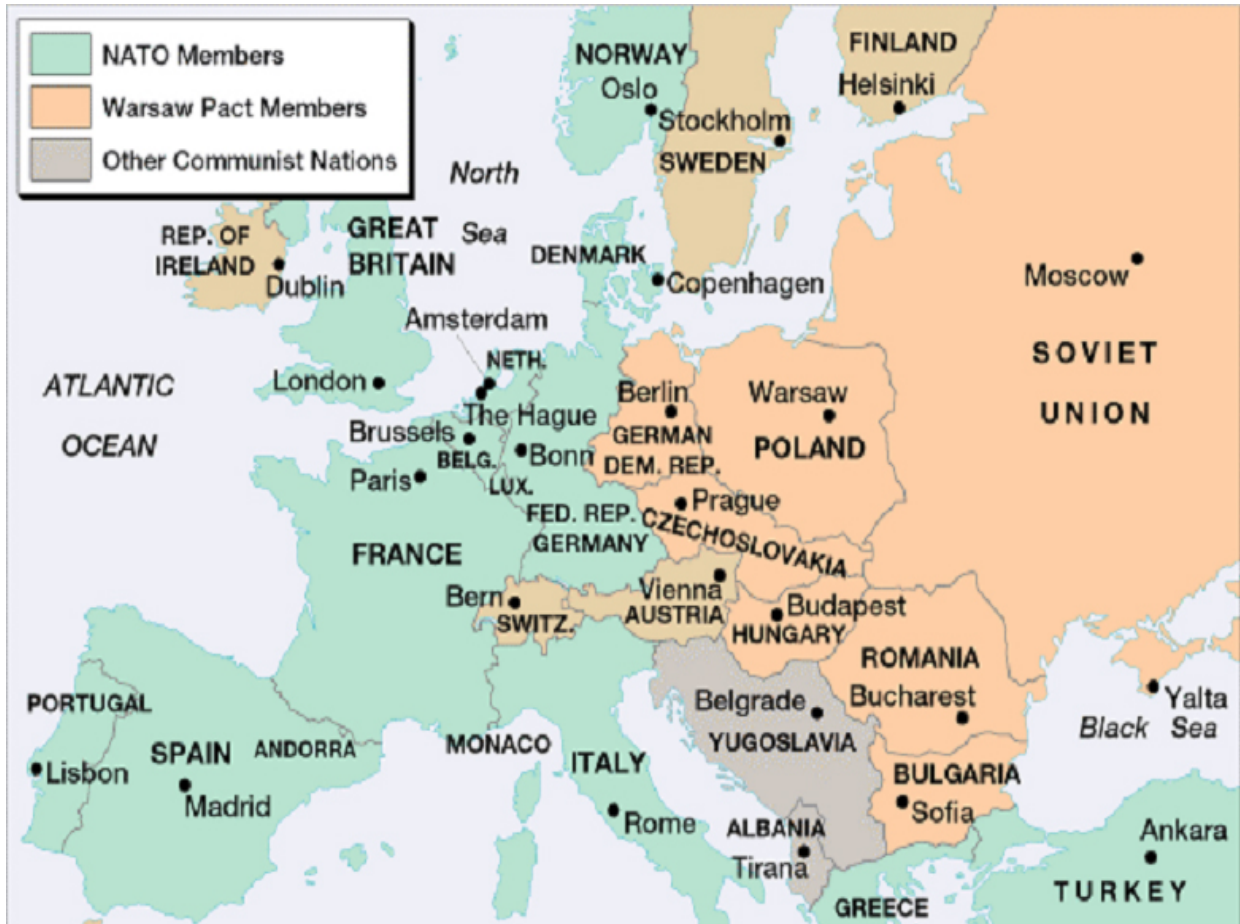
NATO Members
Warsaw Pact Members
Other Communist Nations

NORWAY
Oslo
Stockholm
SWEDEN
FINLAND
Helsinki
North Sea
REP. OF IRELAND
Dublin
GREAT BRITAIN
DENMARK
Copenhagen
Moscow
Amsterdam
NETH.
ATLANTIC OCEAN
London
The Hague
Berlin
Warsaw
SOVIET UNION
Brussels
BELG.
Bonn
GERMAN DEM. REP.
POLAND
Paris
LUX.
Prague
FED. REP. GERMANY
CZECHOSLOVAKIA
FRANCE
Vienna
AUSTRIA
Bern
SWITZ.
Budapest
HUNGARY
ROMANIA
Bucharest
Yalta
Black Sea
PORTUGAL
Belgrade
YUGOSLAVIA
SPAIN
ANDORRA
MONACO
ITALY
BULGARIA
Lisbon
Madrid
Rome
Sofia
ALBANIA
Tirana
Ankara
TURKEY
GREECE